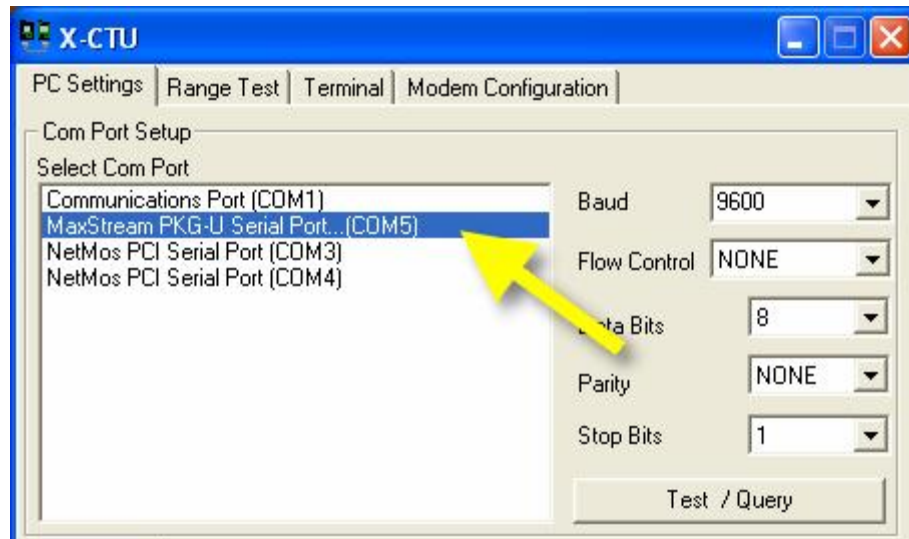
X-CTU

PC Settings | Range Test | Terminal | Modem Configuration

Com Port Setup

Select Com Port

Communications Port (COM1)
MaxStream PKG-U Serial Port...(COM5)
NetMos PCI Serial Port (COM3)
NetMos PCI Serial Port (COM4)

Baud 9600

Flow Control NONE

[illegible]ta Bits 8

Parity NONE

Stop Bits 1

Test / Query